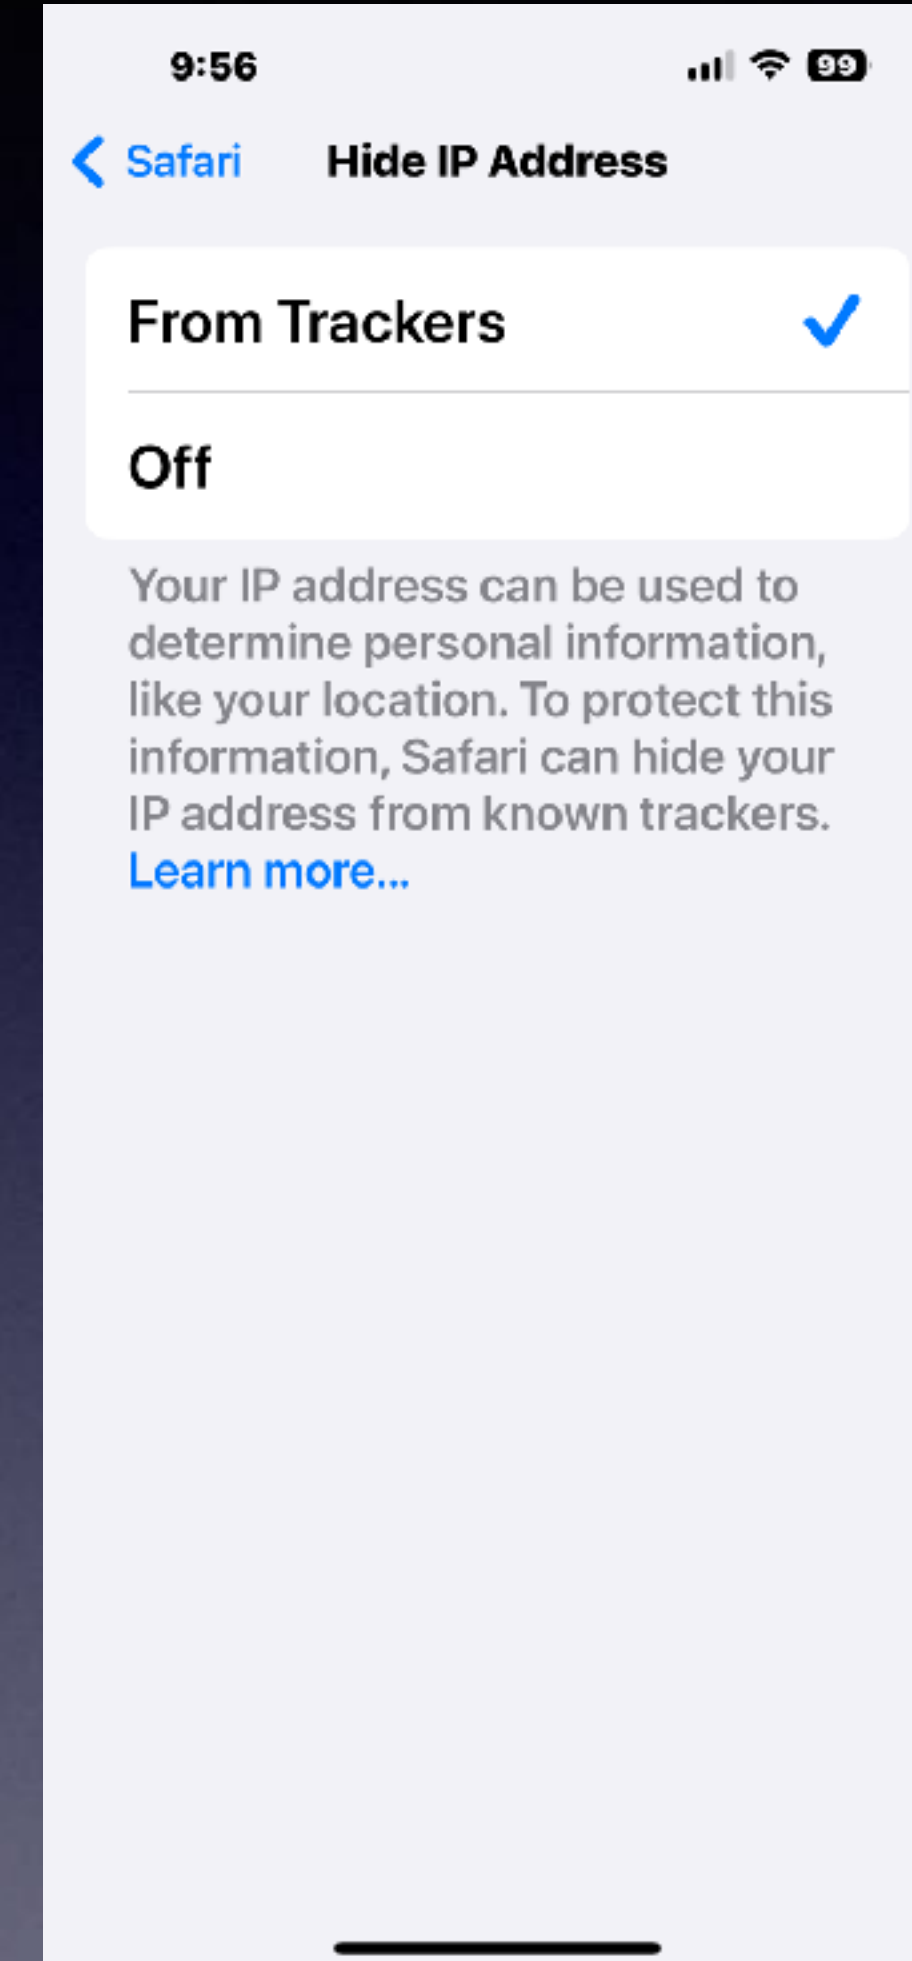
9:56

99

Safari

Hide IP Address

From Trackers

Off

Your IP address can be used to determine personal information, like your location. To protect this information, Safari can hide your IP address from known trackers. Learn more...